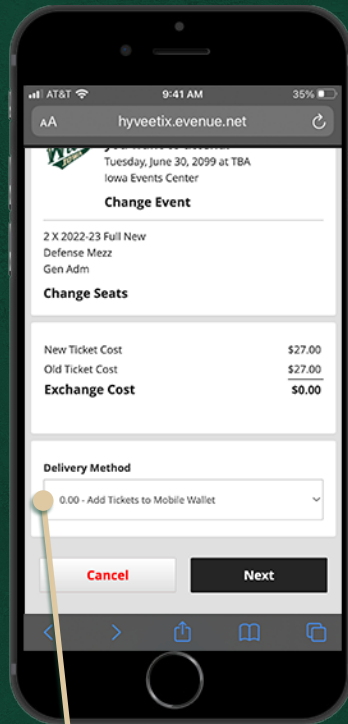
AT&T 9:41 AM 35%

AA hyveetix.evenue.net

Tuesday, June 30, 2099 at TBA
Iowa Events Center

Change Event

2 X 2022-23 Full New
Defense Mezz
Gen Adm

Change Seats

| | |
|---|---|
| New Ticket Cost | $27.00 |
| Old Ticket Cost | $27.00 |
| **Exchange Cost** | **$0.00** |

Delivery Method

0.00 - Add Tickets to Mobile Wallet

Cancel

Next